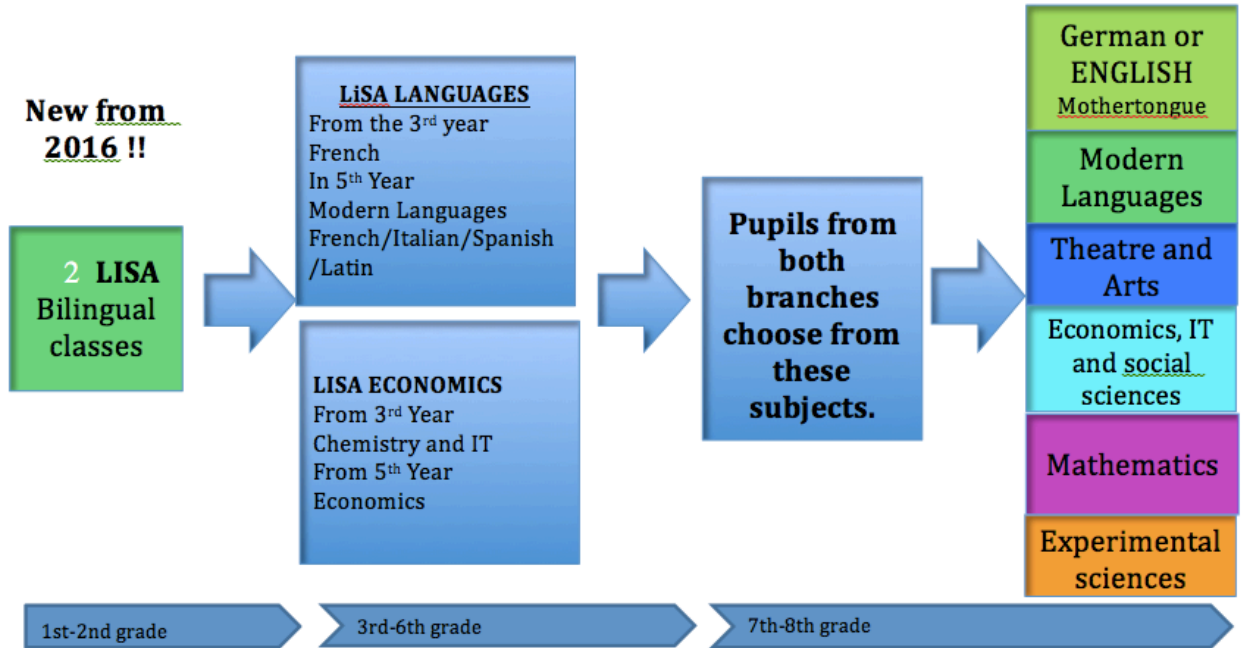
New from 2016 !!

2 LISA Bilingual classes

LiSA LANGUAGES
From the 3$^{rd}$ year French
In 5$^{th}$ Year
Modern Languages French/Italian/Spanish /Latin

LISA ECONOMICS
From 3$^{rd}$ Year
Chemistry and IT
From 5$^{th}$ Year
Economics

Pupils from both branches choose from these subjects.

German or ENGLISH Mothertongue

Modern Languages

Theatre and Arts

Economics, IT and social sciences

Mathematics

Experimental sciences

1st-2nd grade

3rd-6th grade

7th-8th grade